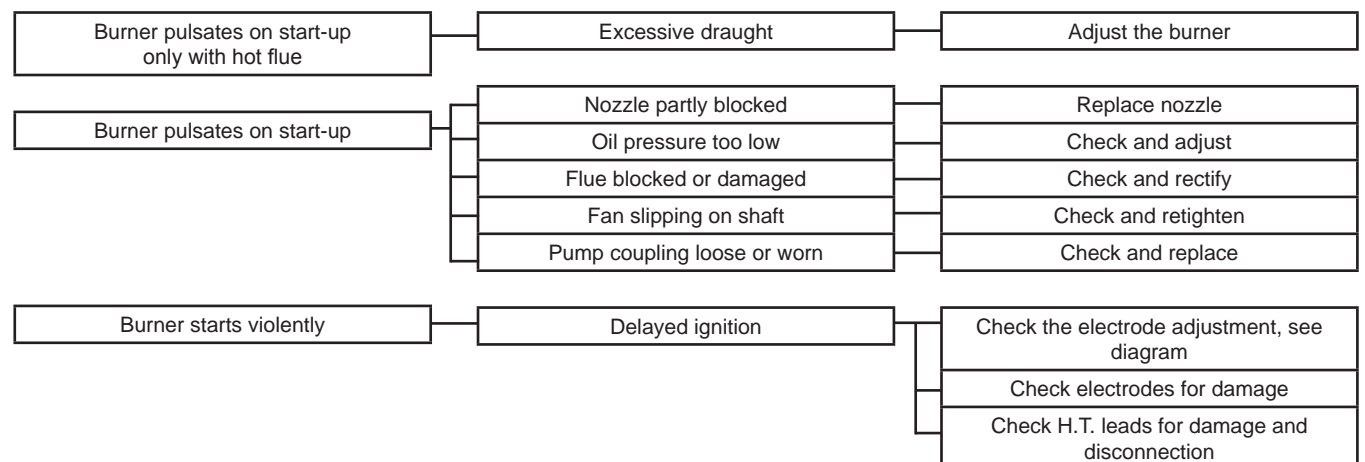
Burner pulsates on start-up only with hot flue

Excessive draught

Adjust the burner

Burner pulsates on start-up

Nozzle partly blocked

Replace nozzle

Oil pressure too low

Check and adjust

Flue blocked or damaged

Check and rectify

Fan slipping on shaft

Check and retighten

Pump coupling loose or worn

Check and replace

Burner starts violently

Delayed ignition

Check the electrode adjustment, see diagram

Check electrodes for damage

Check H.T. leads for damage and disconnection